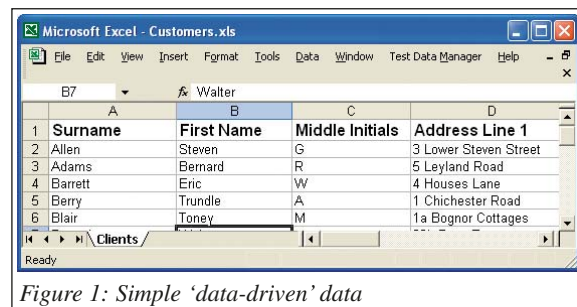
Microsoft Excel - Customers.xls

File Edit View Insert Format Tools Data Window Test Data Manager Help

B7 fx Walter

| | A | B | C | D |
|---|---|---|---|---|
| 1 | Surname | First Name | Middle Initials | Address Line 1 |
| 2 | Allen | Steven | G | 3 Lower Steven Street |
| 3 | Adams | Bernard | R | 5 Leyland Road |
| 4 | Barrett | Eric | W | 4 Houses Lane |
| 5 | Berry | Trundle | A | 1 Chichester Road |
| 6 | Blair | Toney | M | 1a Bognor Cottages |

Clients

Ready

Figure 1: Simple 'data-driven' data